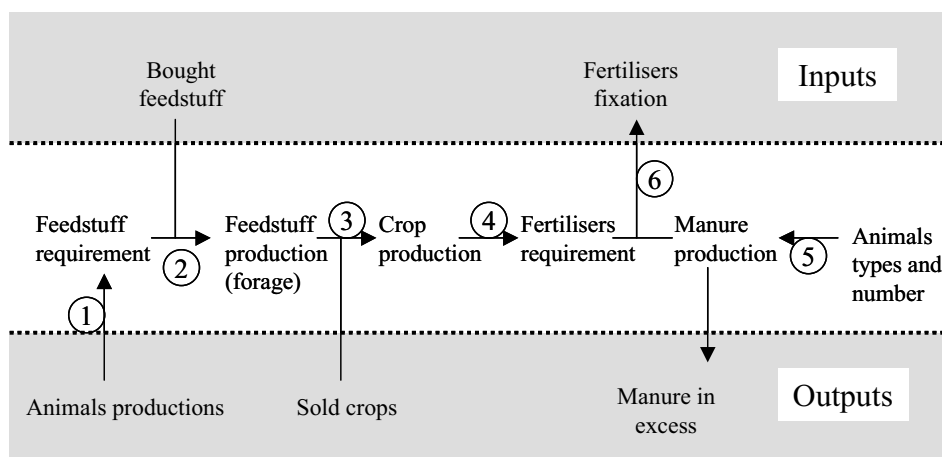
Bought feedstuff

Fertilisers fixation

Inputs

6

Feedstuff requirement

2

Feedstuff production (forage)

3

Crop production

4

Fertilisers requirement

Manure production

5

Animals types and number

1

Animals productions

Sold crops

Manure in excess

Outputs